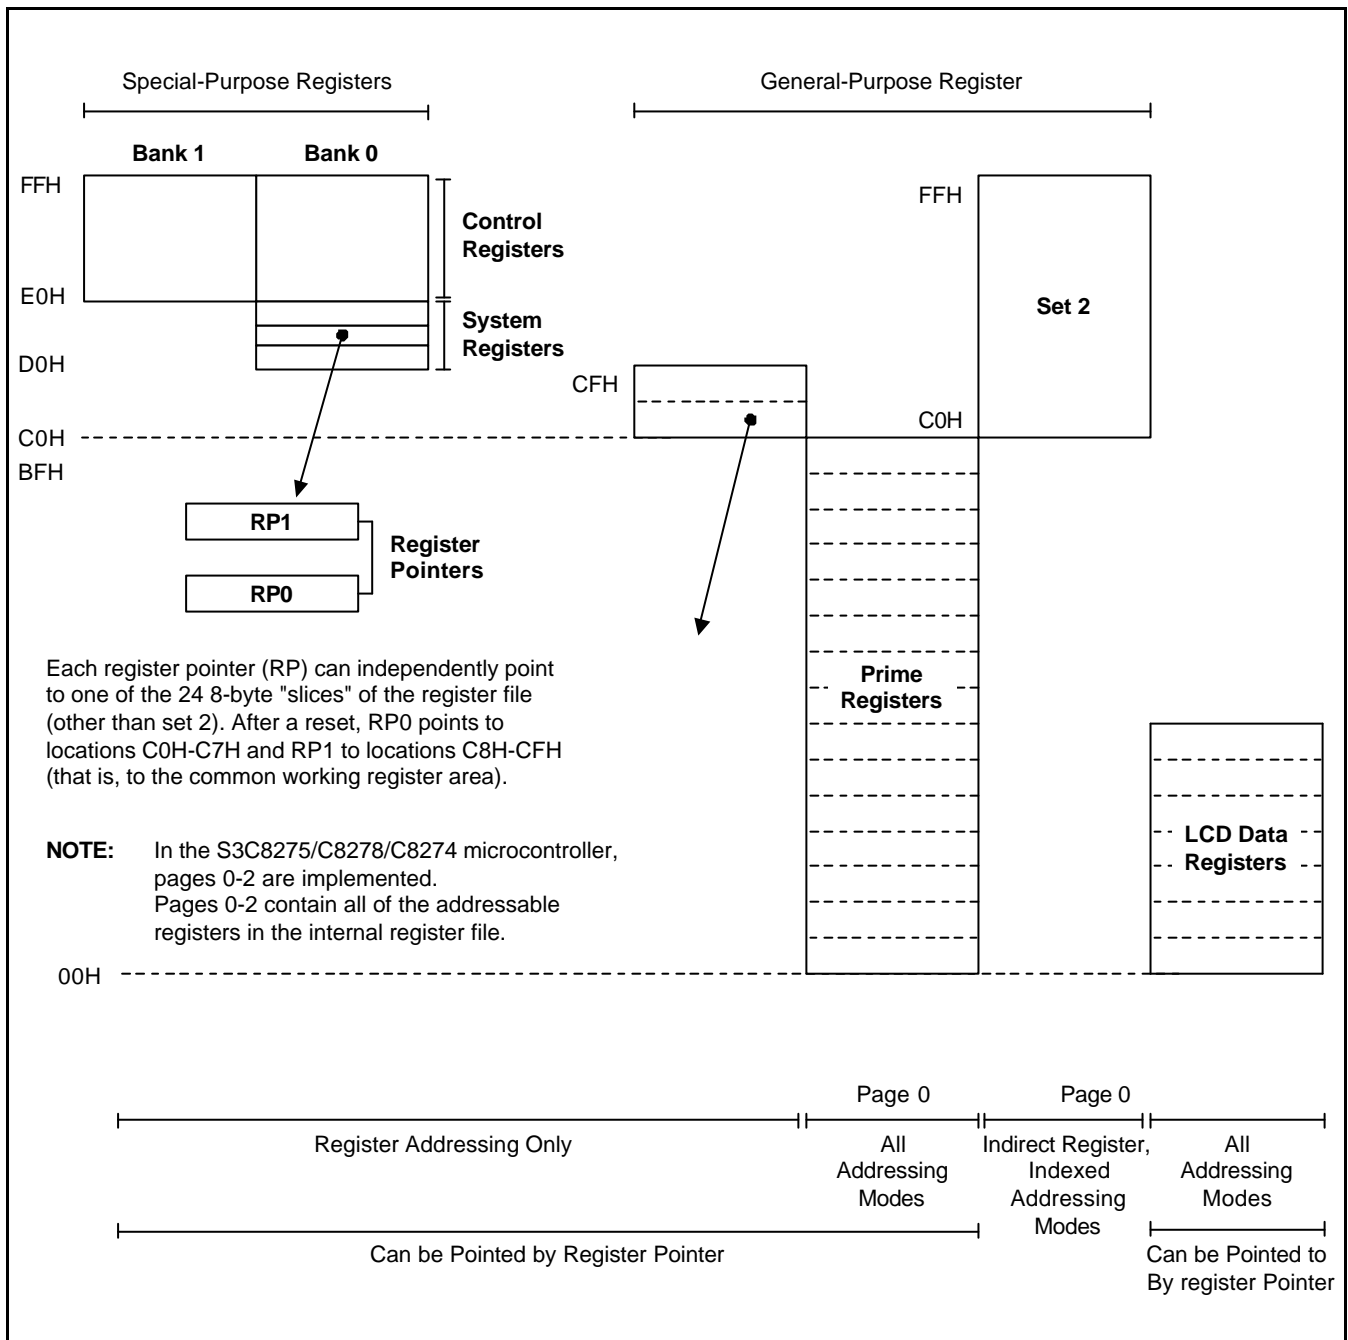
Special-Purpose Registers

General-Purpose Register

Bank 1

Bank 0

FFH

Control Registers

FFH

E0H

System Registers

Set 2

D0H

CFH

C0H

C0H

BFH

RP1

Register Pointers

RP0

Each register pointer (RP) can independently point to one of the 24 8-byte "slices" of the register file (other than set 2). After a reset, RP0 points to locations C0H-C7H and RP1 to locations C8H-CFH (that is, to the common working register area).

Prime Registers

NOTE: In the S3C8275/C8278/C8274 microcontroller, pages 0-2 are implemented. Pages 0-2 contain all of the addressable registers in the internal register file.

LCD Data Registers

00H

Page 0

Page 0

Register Addressing Only

All Addressing Modes

Indirect Register, Indexed Addressing Modes

All Addressing Modes

Can be Pointed by Register Pointer

Can be Pointed to By register Pointer